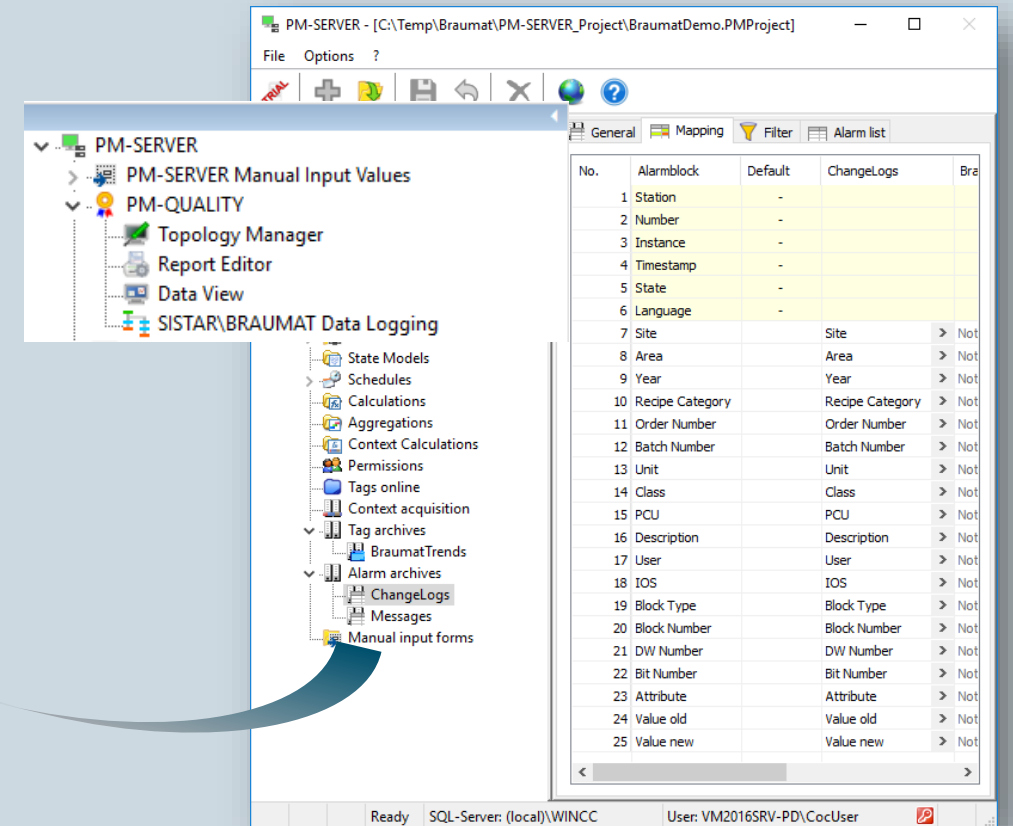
PM-SERVER - [C:\Temp\Braumat\PM-SERVER_Project\BraumatDemo.PMProject]

File Options ?

PM-SERVER
PM-SERVER Manual Input Values
PM-QUALITY
Topology Manager
Report Editor
Data View
SISTAR\BRAUMAT Data Logging

State Models
Schedules
Calculations
Aggregations
Context Calculations
Permissions
Tags online
Context acquisition
Tag archives
BraumatTrends
Alarm archives
ChangeLogs
Messages
Manual input forms

General | Mapping | Filter | Alarm list

| No. | Alarmblock | Default | ChangeLogs | | Bra |
|---|---|---|---|---|---|
| 1 | Station | - | | | |
| 2 | Number | - | | | |
| 3 | Instance | - | | | |
| 4 | Timestamp | - | | | |
| 5 | State | - | | | |
| 6 | Language | - | | | |
| 7 | Site | | Site | > | Not |
| 8 | Area | | Area | > | Not |
| 9 | Year | | Year | > | Not |
| 10 | Recipe Category | | Recipe Category | > | Not |
| 11 | Order Number | | Order Number | > | Not |
| 12 | Batch Number | | Batch Number | > | Not |
| 13 | Unit | | Unit | > | Not |
| 14 | Class | | Class | > | Not |
| 15 | PCU | | PCU | > | Not |
| 16 | Description | | Description | > | Not |
| 17 | User | | User | > | Not |
| 18 | IOS | | IOS | > | Not |
| 19 | Block Type | | Block Type | > | Not |
| 20 | Block Number | | Block Number | > | Not |
| 21 | DW Number | | DW Number | > | Not |
| 22 | Bit Number | | Bit Number | > | Not |
| 23 | Attribute | | Attribute | > | Not |
| 24 | Value old | | Value old | > | Not |
| 25 | Value new | | Value new | > | Not |

Ready | SQL-Server: (local)\WINCC | User: VM2016SRV-PD\CocUser